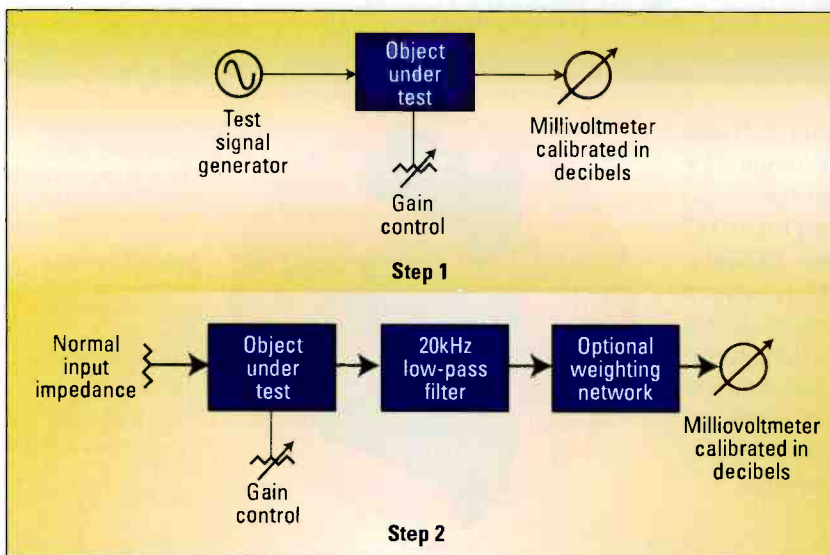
Object under test

Test signal generator

Millivoltmeter calibrated in decibels

Gain control

Step 1

Normal input impedance

Object under test

20kHz low-pass filter

Optional weighting network

Milliovoltmeter calibrated in decibels

Gain control

Step 2